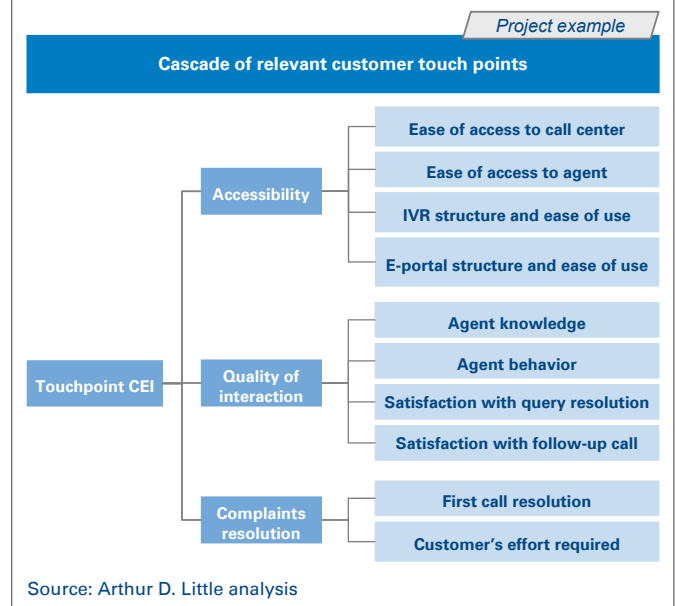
Project example

Cascade of relevant customer touch points

Touchpoint CEI

Accessibility

Ease of access to call center

Ease of access to agent

IVR structure and ease of use

E-portal structure and ease of use

Quality of interaction

Agent knowledge

Agent behavior

Satisfaction with query resolution

Satisfaction with follow-up call

Complaints resolution

First call resolution

Customer's effort required

Source: Arthur D. Little analysis